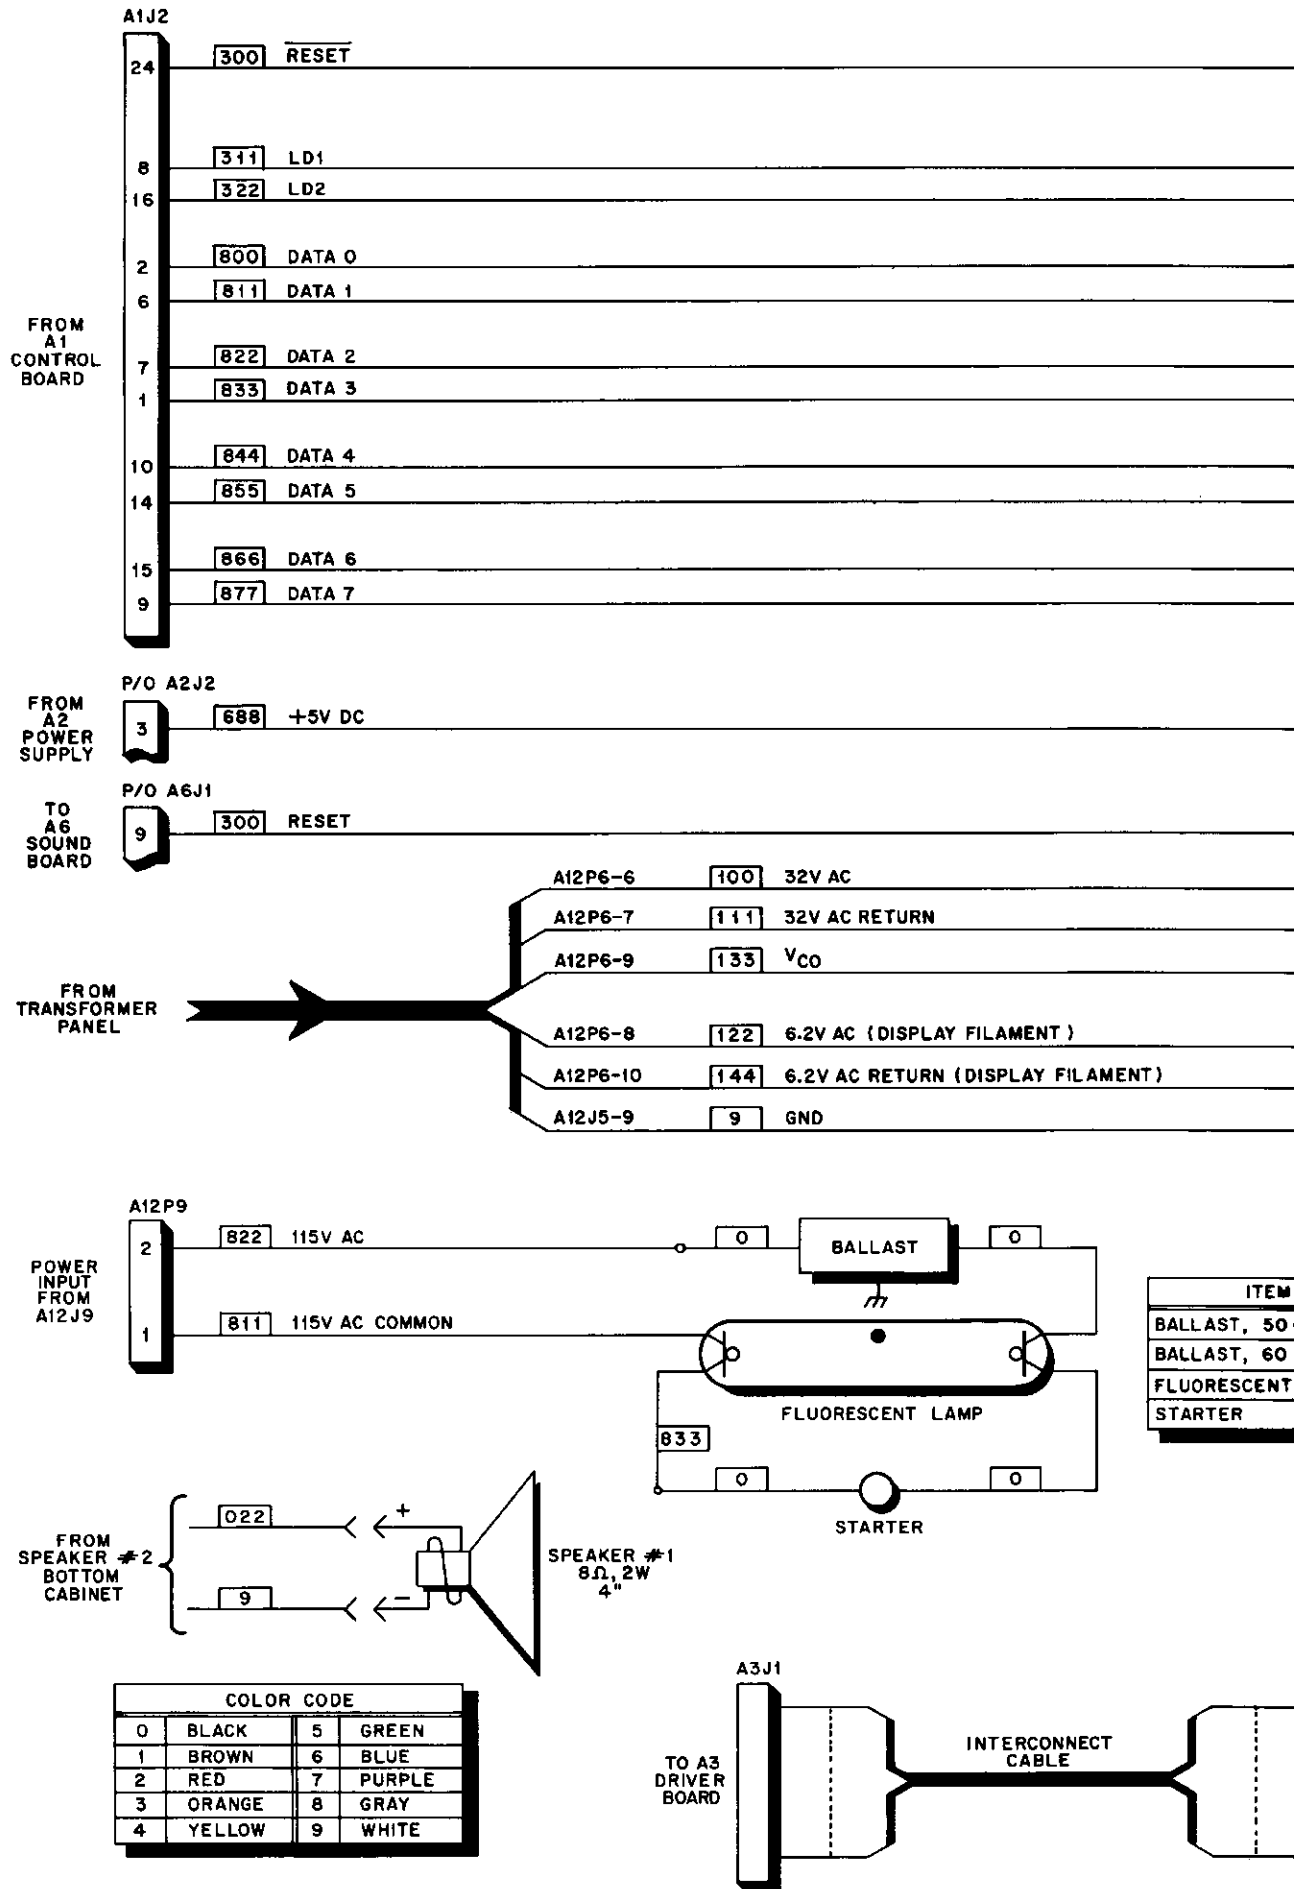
A1J2

FROM A1 CONTROL BOARD

| Pin | Wire | Signal |
|---|---|---|
| 24 | 300 | $\overline{RESET}$ |
| 8 | 311 | LD1 |
| 16 | 322 | LD2 |
| 2 | 800 | DATA 0 |
| 6 | 811 | DATA 1 |
| 7 | 822 | DATA 2 |
| 1 | 833 | DATA 3 |
| 10 | 844 | DATA 4 |
| 14 | 855 | DATA 5 |
| 15 | 866 | DATA 6 |
| 9 | 877 | DATA 7 |

P/O A2J2

FROM A2 POWER SUPPLY

3 688 +5V DC

P/O A6J1

TO A6 SOUND BOARD

9 300 RESET

FROM TRANSFORMER PANEL

| Connector | Wire | Signal |
|---|---|---|
| A12P6-6 | 100 | 32V AC |
| A12P6-7 | 111 | 32V AC RETURN |
| A12P6-9 | 133 | $V_{CO}$ |
| A12P6-8 | 122 | 6.2V AC (DISPLAY FILAMENT) |
| A12P6-10 | 144 | 6.2V AC RETURN (DISPLAY FILAMENT) |
| A12J5-9 | 9 | GND |

A12P9

POWER INPUT FROM A12J9

2 822 115V AC

1 811 115V AC COMMON

0 BALLAST 0

FLUORESCENT LAMP

833

0 0

STARTER

| ITEM |
|---|
| BALLAST, 50 |
| BALLAST, 60 |
| FLUORESCENT |
| STARTER |

FROM SPEAKER #2 BOTTOM CABINET

022 +

9 −

SPEAKER #1 8Ω, 2W 4"

| COLOR CODE | | | |
|---|---|---|---|
| 0 | BLACK | 5 | GREEN |
| 1 | BROWN | 6 | BLUE |
| 2 | RED | 7 | PURPLE |
| 3 | ORANGE | 8 | GRAY |
| 4 | YELLOW | 9 | WHITE |

A3J1

TO A3 DRIVER BOARD

INTERCONNECT CABLE